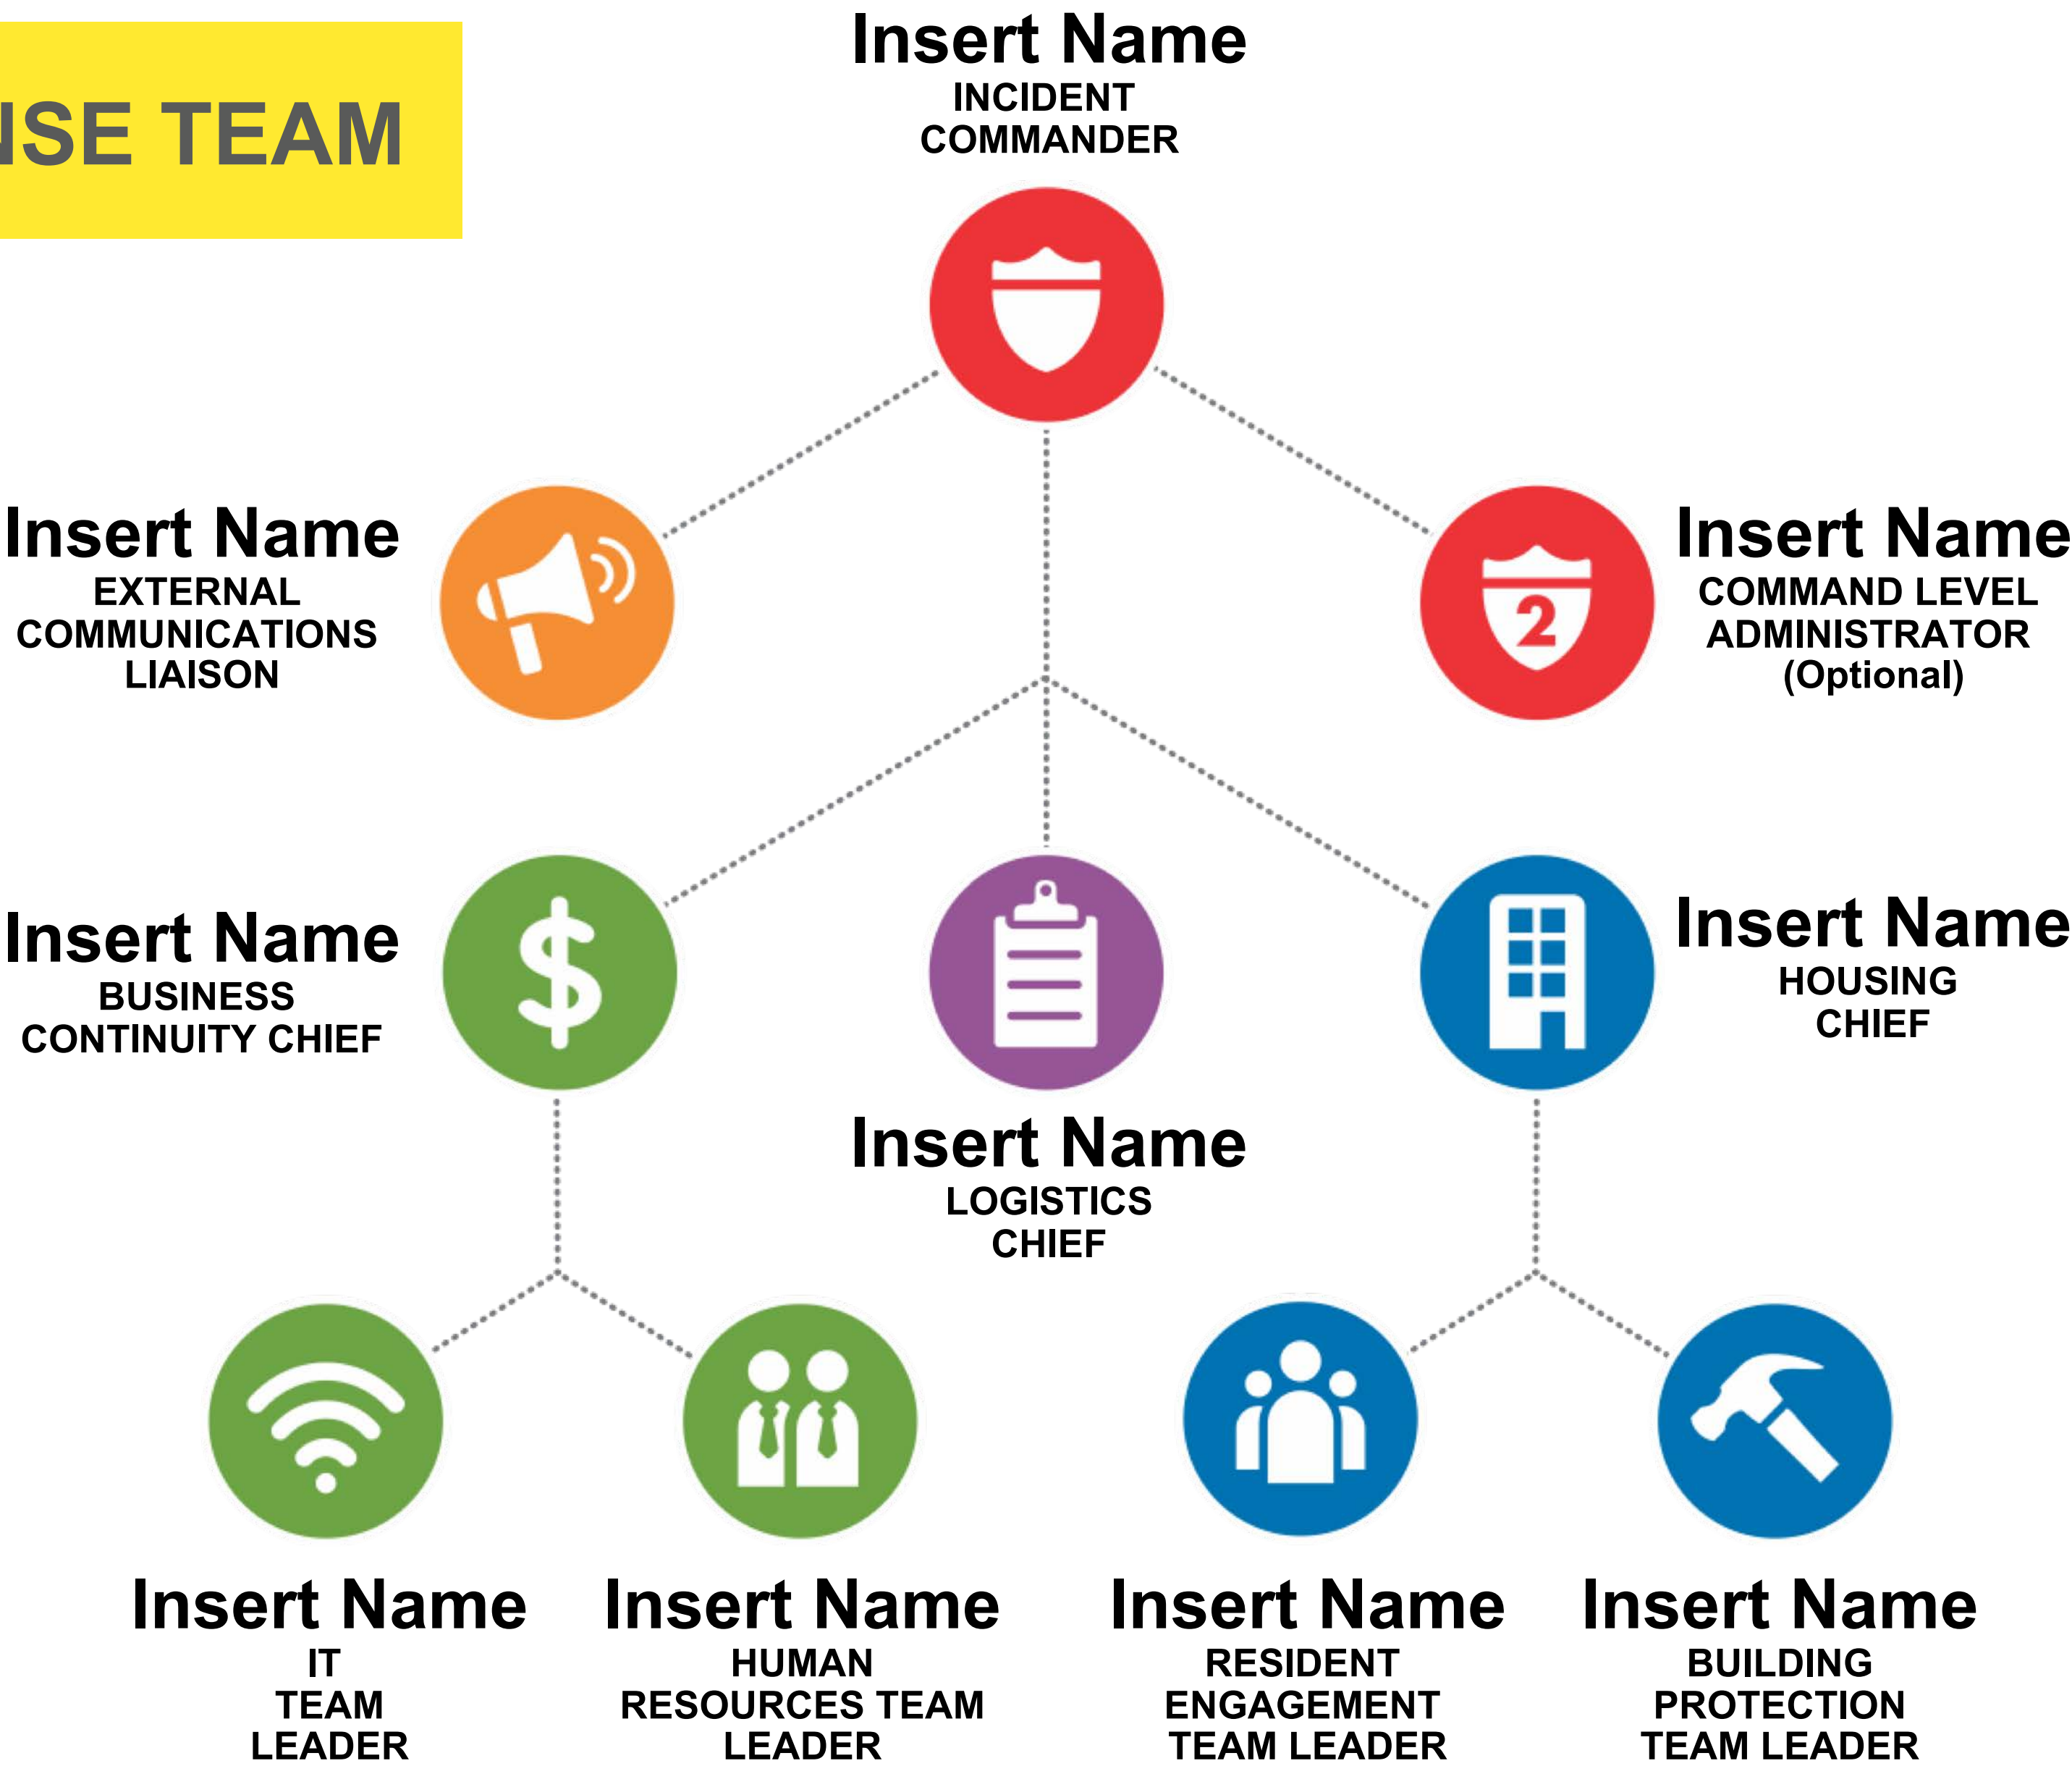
ISE TEAM

Insert Name
INCIDENT COMMANDER

Insert Name
EXTERNAL COMMUNICATIONS LIAISON

2

Insert Name
COMMAND LEVEL ADMINISTRATOR (Optional)

Insert Name
BUSINESS CONTINUITY CHIEF

Insert Name
HOUSING CHIEF

Insert Name
LOGISTICS CHIEF

Insert Name
IT TEAM LEADER

Insert Name
HUMAN RESOURCES TEAM LEADER

Insert Name
RESIDENT ENGAGEMENT TEAM LEADER

Insert Name
BUILDING PROTECTION TEAM LEADER